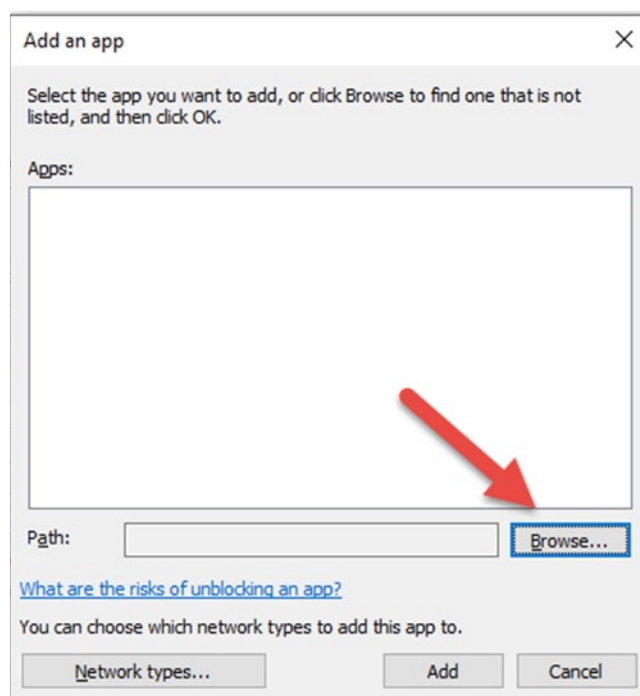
Add an app

×

Select the app you want to add, or click Browse to find one that is not listed, and then click OK.

Apps:

Path:

Browse...

What are the risks of unblocking an app?

You can choose which network types to add this app to.

Network types...

Add

Cancel